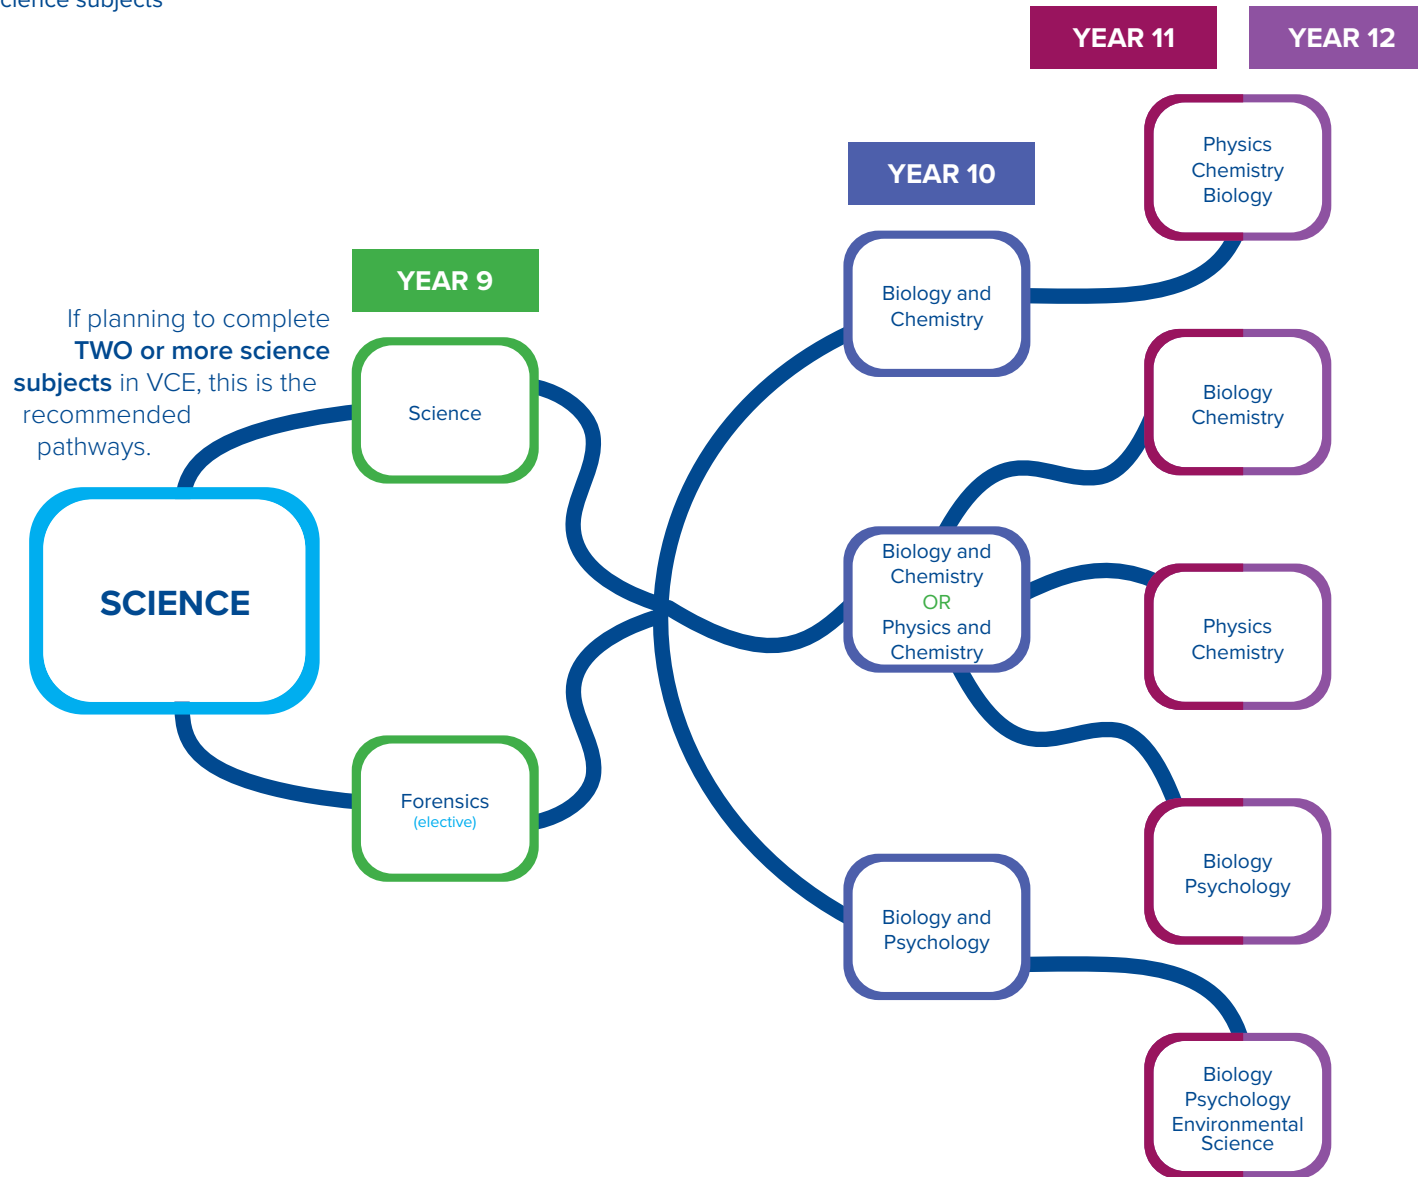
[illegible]cience subjects

YEAR 11

YEAR 12

YEAR 10

YEAR 9

If planning to complete **TWO or more science subjects** in VCE, this is the recommended pathways.

SCIENCE

Science

Forensics
(elective)

Biology and Chemistry

Biology and Chemistry
OR
Physics and Chemistry

Biology and Psychology

Physics
Chemistry
Biology

Biology
Chemistry

Physics
Chemistry

Biology
Psychology

Biology
Psychology
Environmental Science